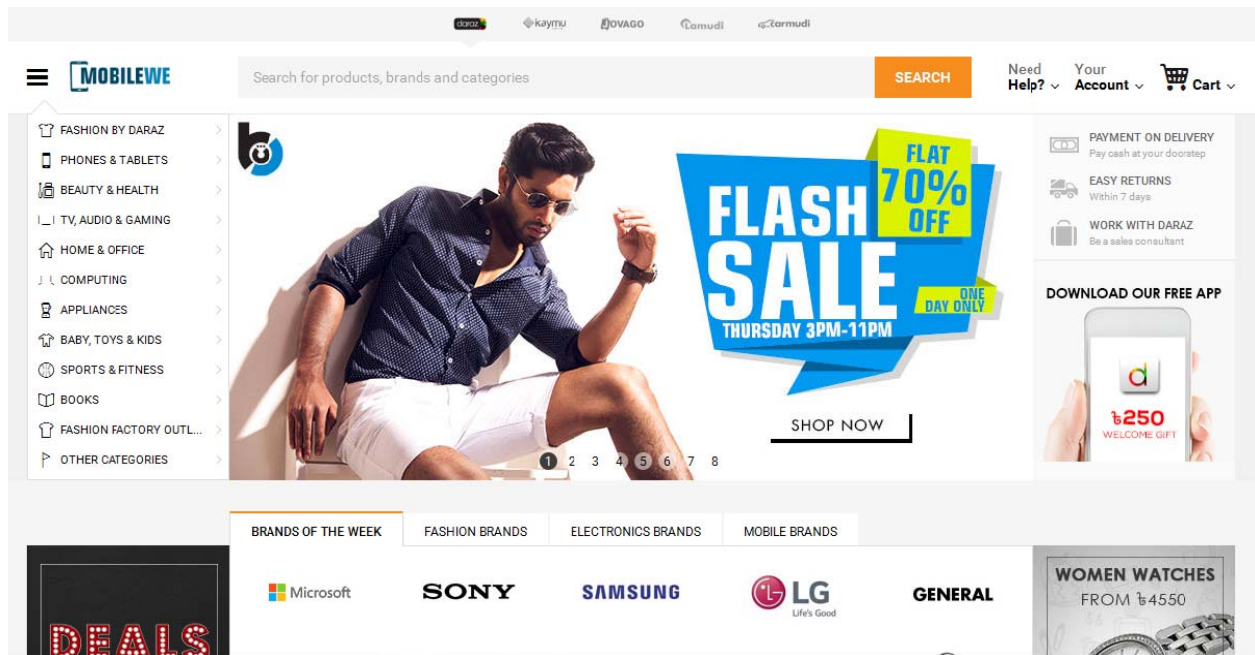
daraz kaymu JOVAGO Lamudi Carmudi

MOBILEWE

Search for products, brands and categories SEARCH

Need Help?
Your Account
Cart

FASHION BY DARAZ
PHONES & TABLETS
BEAUTY & HEALTH
TV, AUDIO & GAMING
HOME & OFFICE
COMPUTING
APPLIANCES
BABY, TOYS & KIDS
SPORTS & FITNESS
BOOKS
FASHION FACTORY OUTL...
OTHER CATEGORIES

FLAT 70% OFF
FLASH SALE
ONE DAY ONLY
THURSDAY 3PM-11PM
SHOP NOW

1 2 3 4 5 6 7 8

PAYMENT ON DELIVERY
Pay cash at your doorstep
EASY RETURNS
Within 7 days
WORK WITH DARAZ
Be a sales consultant

DOWNLOAD OUR FREE APP
d
৳250
WELCOME GIFT

BRANDS OF THE WEEK
FASHION BRANDS
ELECTRONICS BRANDS
MOBILE BRANDS

Microsoft
SONY
SAMSUNG
LG Life's Good
GENERAL

DEALS

WOMEN WATCHES
FROM ৳4550